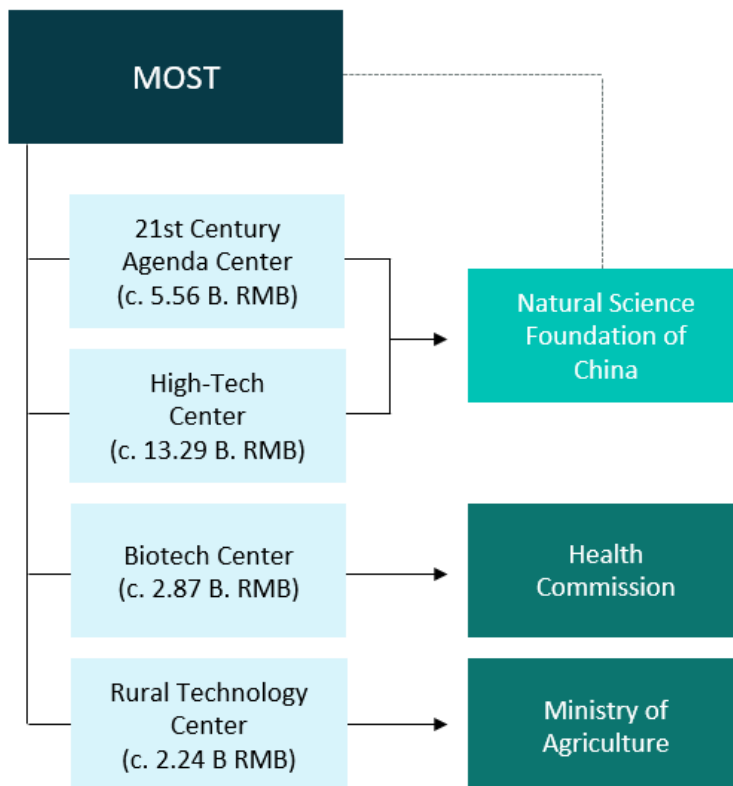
MOST

21st Century Agenda Center (c. 5.56 B. RMB)

High-Tech Center (c. 13.29 B. RMB)

Natural Science Foundation of China

Biotech Center (c. 2.87 B. RMB)

Health Commission

Rural Technology Center (c. 2.24 B RMB)

Ministry of Agriculture